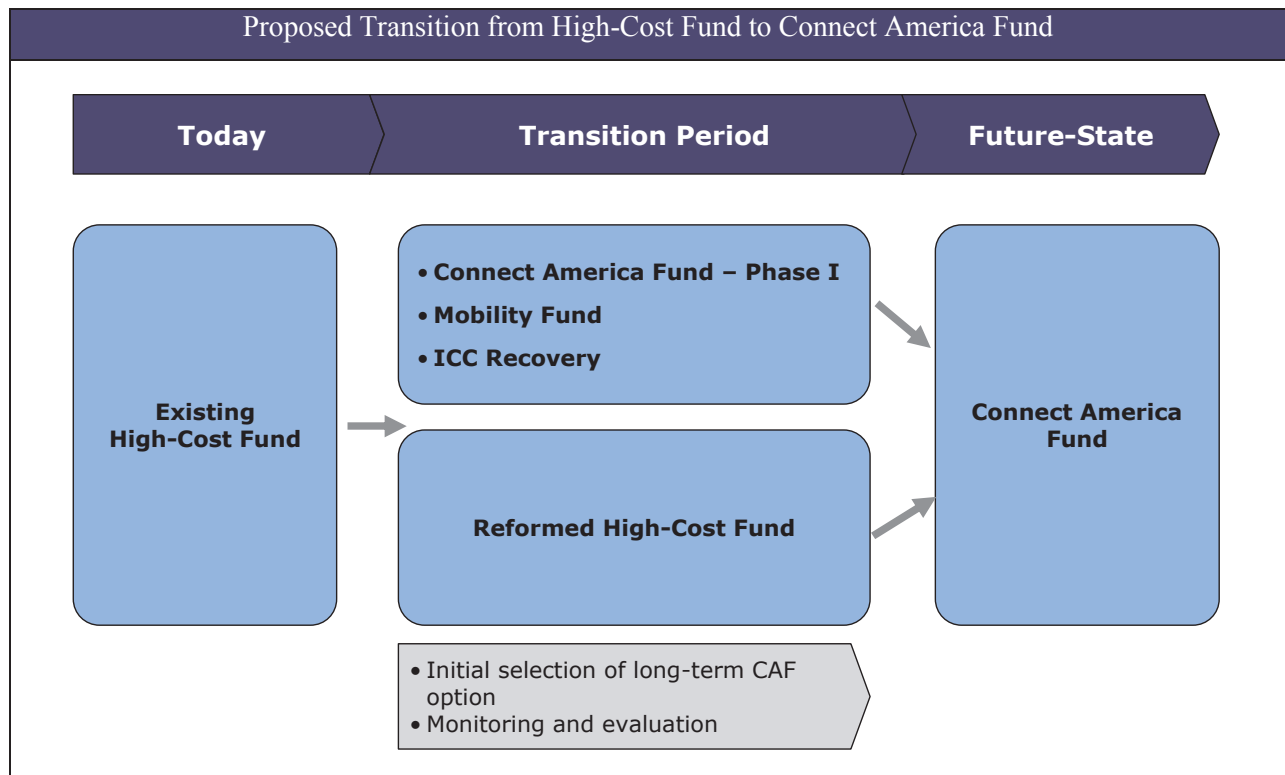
Proposed Transition from High-Cost Fund to Connect America Fund

Today

Transition Period

Future-State

Existing High-Cost Fund

• Connect America Fund – Phase I
• Mobility Fund
• ICC Recovery

Reformed High-Cost Fund

Connect America Fund

• Initial selection of long-term CAF option
• Monitoring and evaluation